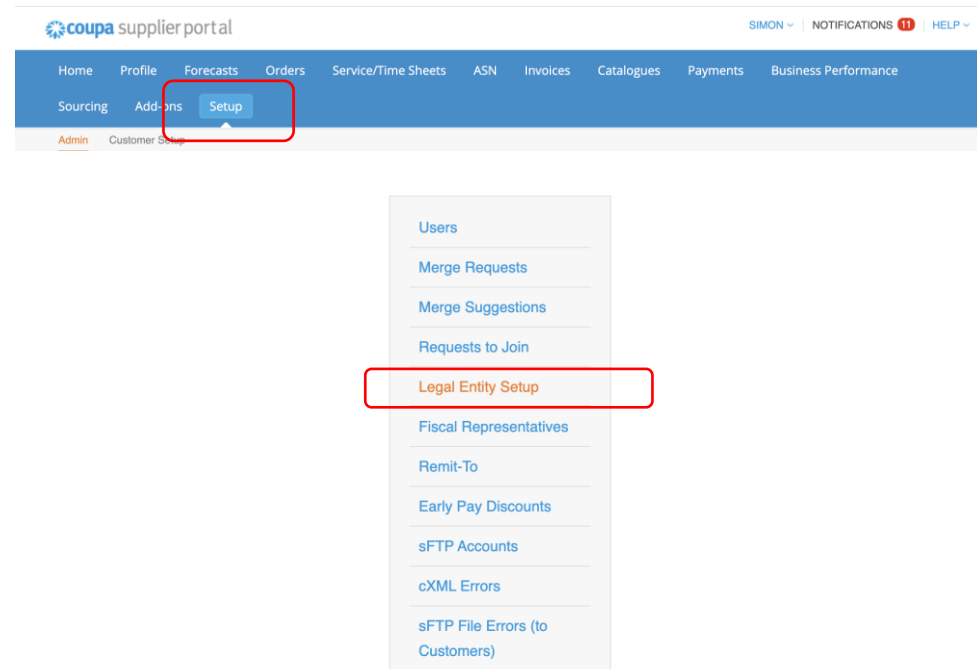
coupa supplier portal

SIMON | NOTIFICATIONS 11 | HELP

Home Profile Forecasts Orders Service/Time Sheets ASN Invoices Catalogues Payments Business Performance
Sourcing Add-ons Setup

Admin Customer Setup

Users
Merge Requests
Merge Suggestions
Requests to Join
Legal Entity Setup
Fiscal Representatives
Remit-To
Early Pay Discounts
sFTP Accounts
cXML Errors
sFTP File Errors (to Customers)